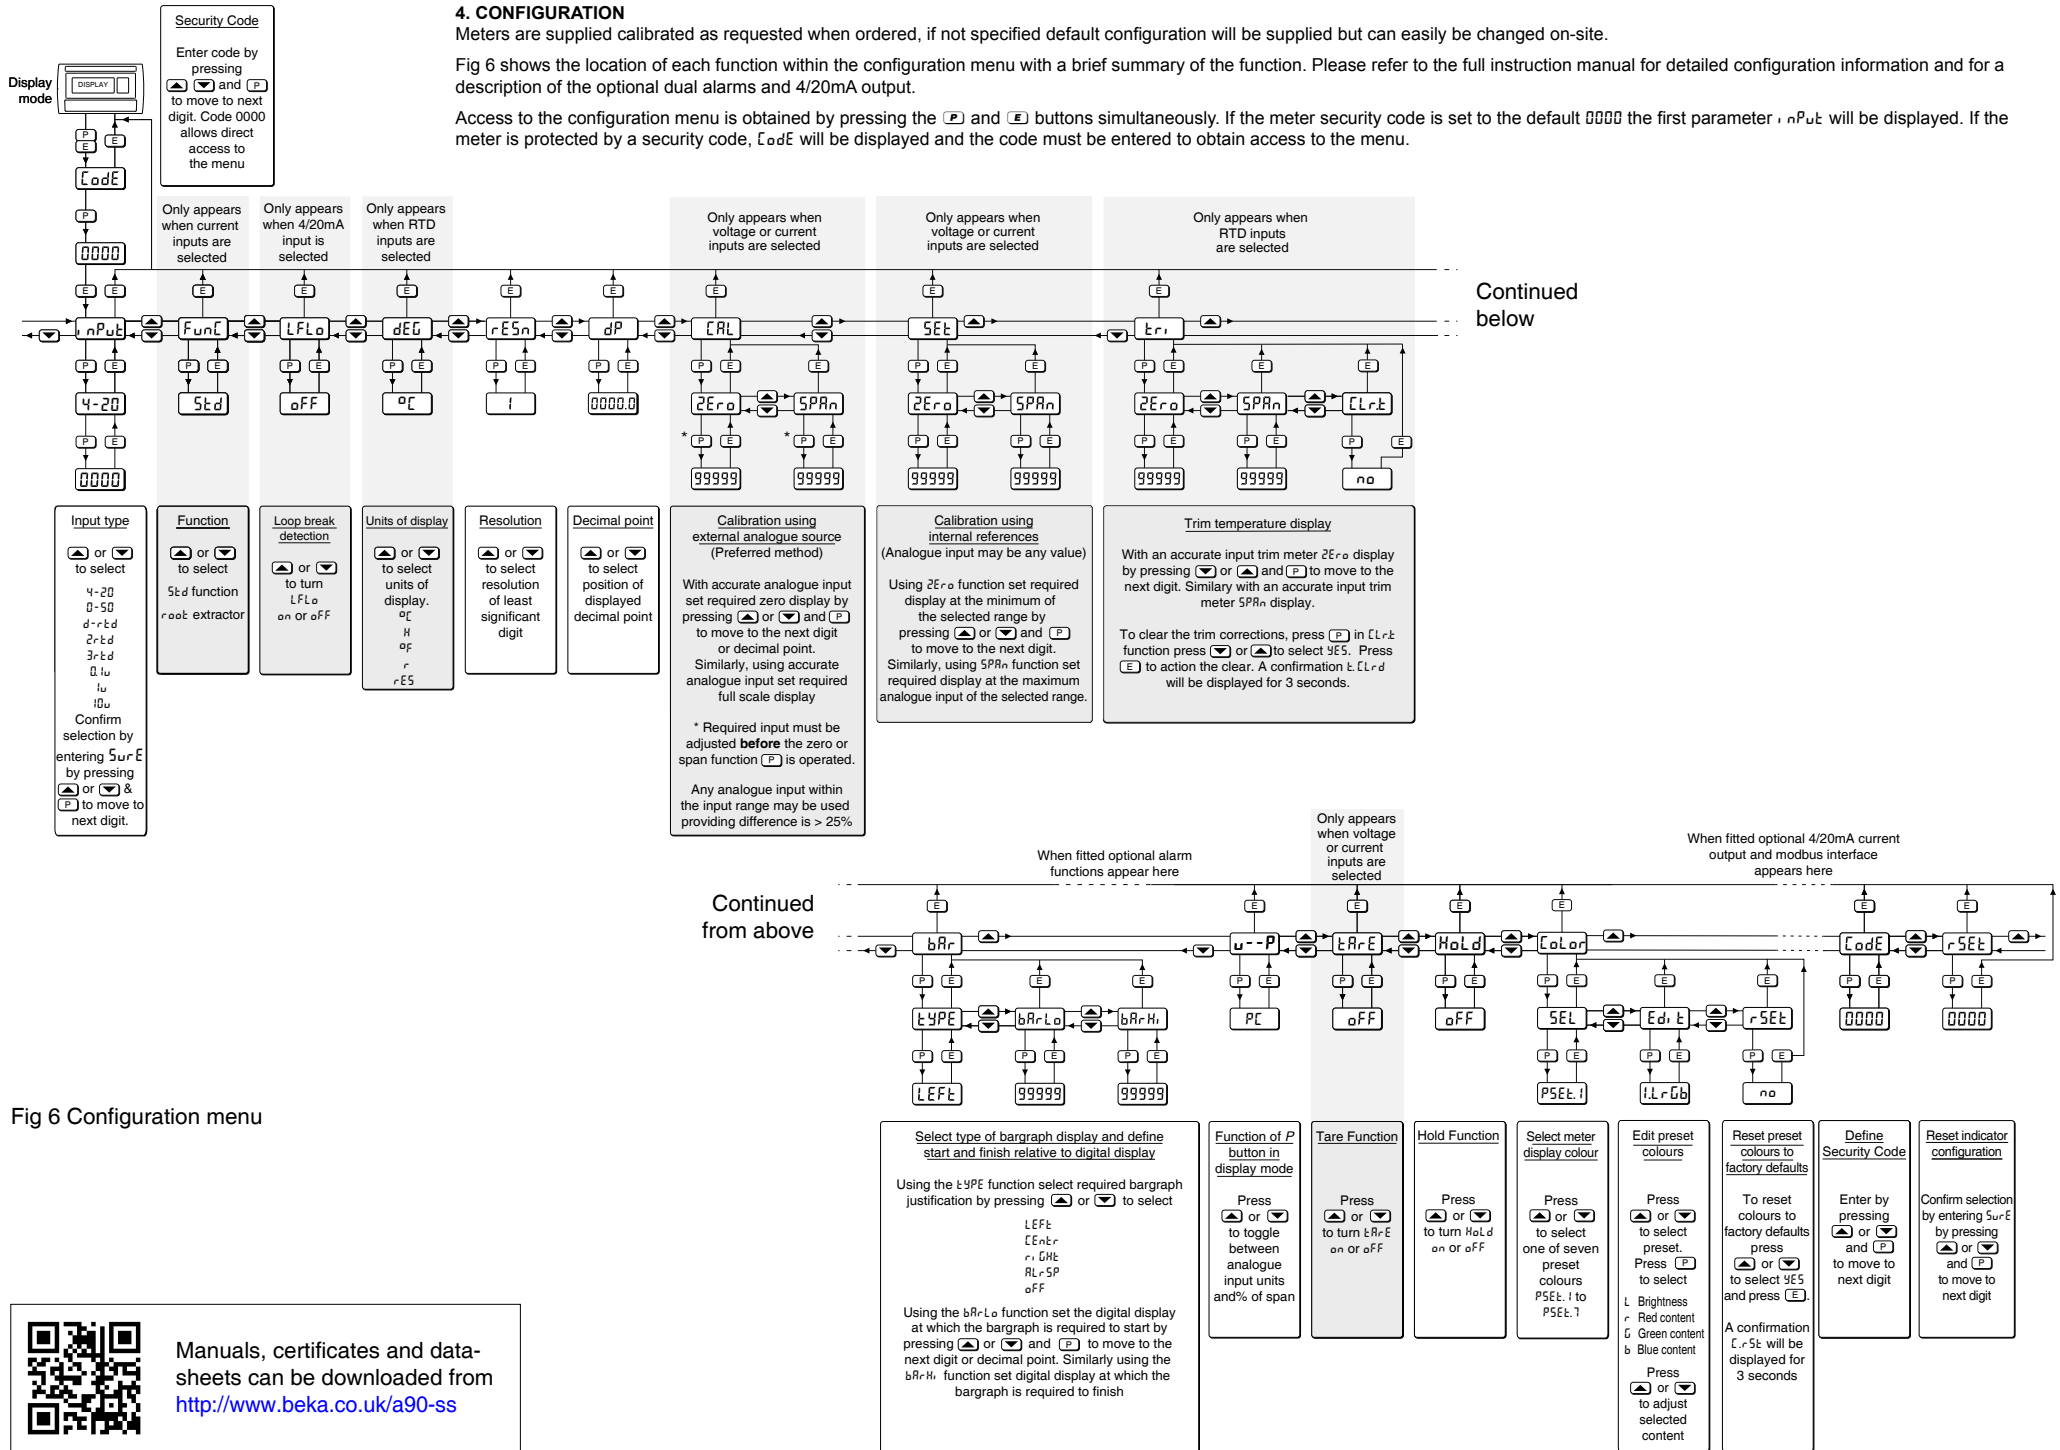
4. CONFIGURATION
Meters are supplied calibrated as requested when ordered, if not specified default configuration will be supplied but can easily be changed on-site.

Fig 6 shows the location of each function within the configuration menu with a brief summary of the function. Please refer to the full instruction manual for detailed configuration information and for a description of the optional dual alarms and 4/20mA output.

Access to the configuration menu is obtained by pressing the P and E buttons simultaneously. If the meter security code is set to the default 0000 the first parameter input will be displayed. If the meter is protected by a security code, CodE will be displayed and the code must be entered to obtain access to the menu.

Security Code
Enter code by pressing ▲ ▼ and P to move to next digit. Code 0000 allows direct access to the menu

Display mode
DISPLAY
P E
E
CodE
P
0000
E E

Only appears when current inputs are selected
Only appears when 4/20mA input is selected
Only appears when RTD inputs are selected
Only appears when voltage or current inputs are selected
Only appears when voltage or current inputs are selected
Only appears when RTD inputs are selected

Continued below

input FunC LFLo dEG rESn dP CAL SEt tri
P E
4-20 Std oFF °C 1 0000.0
ZEro SPAn ZEro SPAn ZEro SPAn CLrt
* P E * P E
0000 99999 99999 99999 99999 99999 99999 no

Input type
▲ or ▼ to select
4-20
0-50
d-rtd
2rtd
3rtd
0.1u
1u
10u
Confirm selection by entering SurE by pressing ▲ or ▼ & P to move to next digit.

Function
▲ or ▼ to select
Std function
root extractor

Loop break detection
▲ or ▼ to turn LFLo on or oFF

Units of display
▲ or ▼ to select units of display.
°C
K
°F
r
rES

Resolution
▲ or ▼ to select resolution of least significant digit

Decimal point
▲ or ▼ to select position of displayed decimal point

Calibration using external analogue source
(Preferred method)
With accurate analogue input set required zero display by pressing ▲ or ▼ and P to move to the next digit or decimal point. Similarly, using accurate analogue input set required full scale display
* Required input must be adjusted before the zero or span function P is operated.
Any analogue input within the input range may be used providing difference is > 25%

Calibration using internal references
(Analogue input may be any value)
Using ZEro function set required display at the minimum of the selected range by pressing ▲ or ▼ and P to move to the next digit. Similarly, using SPAn function set required display at the maximum analogue input of the selected range.

Trim temperature display
With an accurate input trim meter ZEro display by pressing ▼ or ▲ and P to move to the next digit. Similary with an accurate input trim meter SPAn display.
To clear the trim corrections, press P in CLrt function press ▼ or ▲ to select YES. Press E to action the clear. A confirmation t.CLrd will be displayed for 3 seconds.

Continued from above
When fitted optional alarm functions appear here
Only appears when voltage or current inputs are selected
When fitted optional 4/20mA current output and modbus interface appears here

bAr u--P tArE HoLd CoLor CodE rSEt
tYPE bArLo bArHi PC oFF oFF SEL Edit rSEt 0000 0000
LEFt 99999 99999 PSEt.1 1.LrGb no

Fig 6 Configuration menu

Select type of bargraph display and define start and finish relative to digital display
Using the tYPE function select required bargraph justification by pressing ▲ or ▼ to select
LEFt
CEntr
riGHt
ALrSP
oFF
Using the bArLo function set the digital display at which the bargraph is required to start by pressing ▲ or ▼ and P to move to the next digit or decimal point. Similarly using the bArHi function set digital display at which the bargraph is required to finish

Function of P button in display mode
Press ▲ or ▼ to toggle between analogue input units and% of span

Tare Function
Press ▲ or ▼ to turn tArE on or oFF

Hold Function
Press ▲ or ▼ to turn HoLd on or oFF

Select meter display colour
Press ▲ or ▼ to select one of seven preset colours PSEt.1 to PSEt.7

Edit preset colours
Press ▲ or ▼ to select preset. Press P to select
L Brightness
r Red content
G Green content
b Blue content
Press ▲ or ▼ to adjust selected content

Reset preset colours to factory defaults
To reset colours to factory defaults press ▲ or ▼ to select YES and press E.
A confirmation C.rSt will be displayed for 3 seconds

Define Security Code
Enter by pressing ▲ or ▼ and P to move to next digit

Reset indicator configuration
Confirm selection by entering SurE by pressing ▲ or ▼ and P to move to next digit

Manuals, certificates and data-sheets can be downloaded from http://www.beka.co.uk/a90-ss